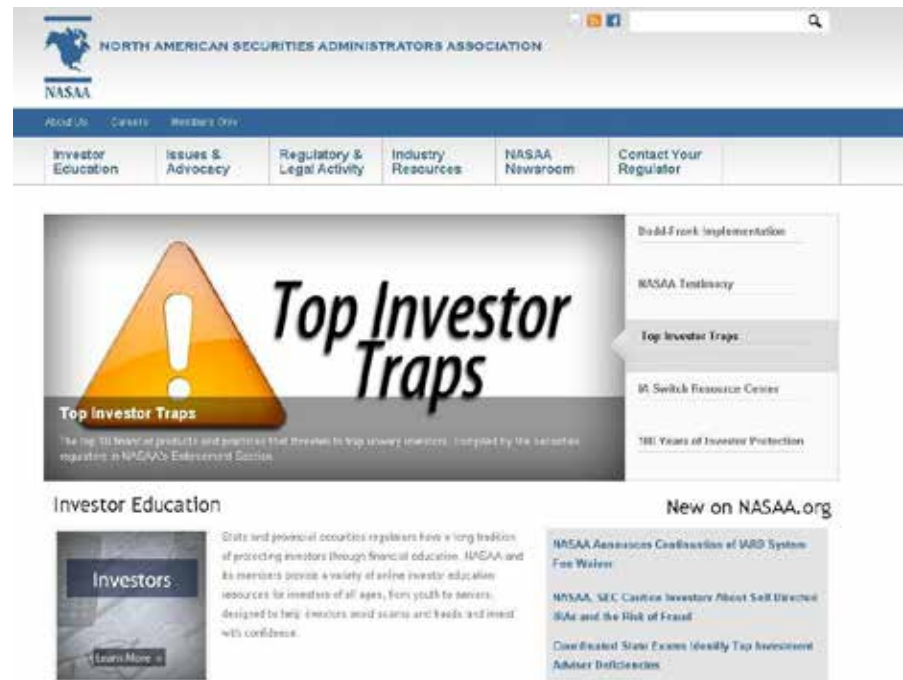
NORTH AMERICAN SECURITIES ADMINISTRATORS ASSOCIATION

NASAA

About Us Careers Members Only

Investor Education

Issues & Advocacy

Regulatory & Legal Activity

Industry Resources

NASAA Newsroom

Contact Your Regulator

Top Investor Traps

Top Investor Traps

The top 10 financial products and practices that threaten to trap unwary investors. Compiled by the securities regulators in NASAA's Enforcement Section.

Dodd-Frank Implementation

NASAA Testimony

Top Investor Traps

IA Switch Resource Center

100 Years of Investor Protection

Investor Education

Investors

Learn More »

State and provincial securities regulators have a long tradition of protecting investors through financial education. NASAA and its members provide a variety of online investor education resources for investors of all ages, from youth to seniors, designed to help investors avoid scams and frauds and invest with confidence.

New on NASAA.org

NASAA Announces Continuation of IARD System Fee Waiver

NASAA, SEC Caution Investors About Self Directed IRAs and the Risk of Fraud

Coordinated State Exams Identify Top Investment Adviser Deficiencies